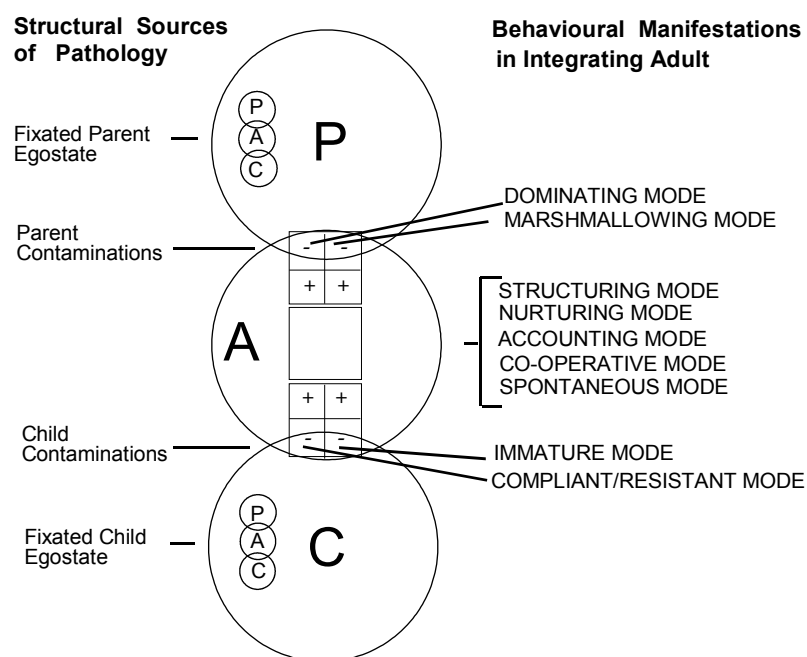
Structural Sources of Pathology

Behavioural Manifestations in Integrating Adult

P
A
C
P

Fixated Parent Egostate

DOMINATING MODE
MARSHMALLOWING MODE

Parent Contaminations

- -
+ +

A

STRUCTURING MODE
NURTURING MODE
ACCOUNTING MODE
CO-OPERATIVE MODE
SPONTANEOUS MODE

+ +
- -

Child Contaminations

IMMATURE MODE
COMPLIANT/RESISTANT MODE

P
A
C
C

Fixated Child Egostate